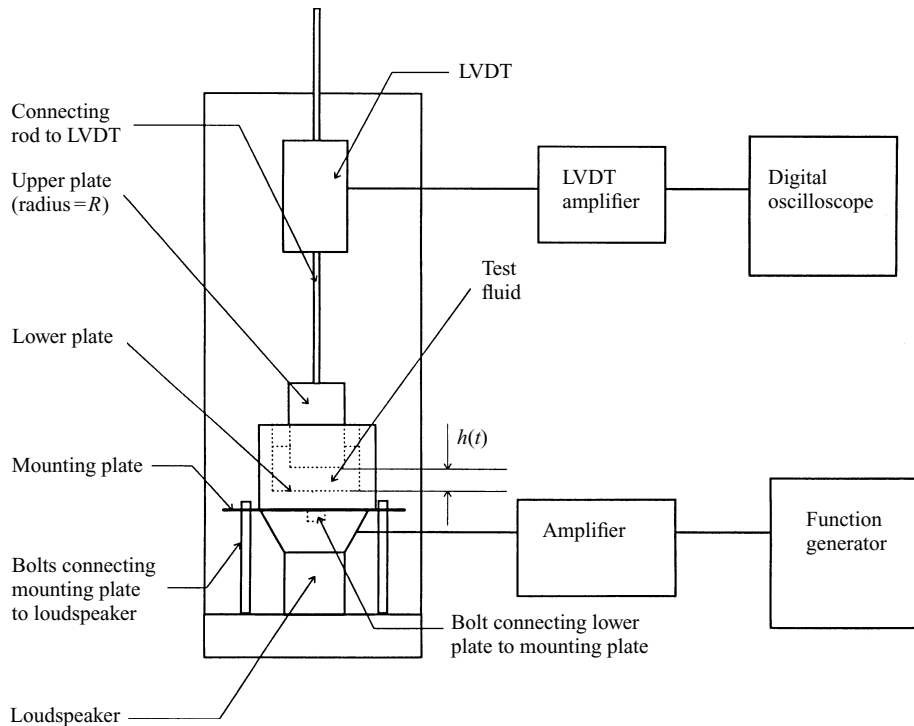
LVDT

Connecting rod to LVDT

LVDT amplifier

Digital oscilloscope

Upper plate (radius $= R$)

Test fluid

Lower plate

$h(t)$

Mounting plate

Amplifier

Function generator

Bolts connecting mounting plate to loudspeaker

Bolt connecting lower plate to mounting plate

Loudspeaker